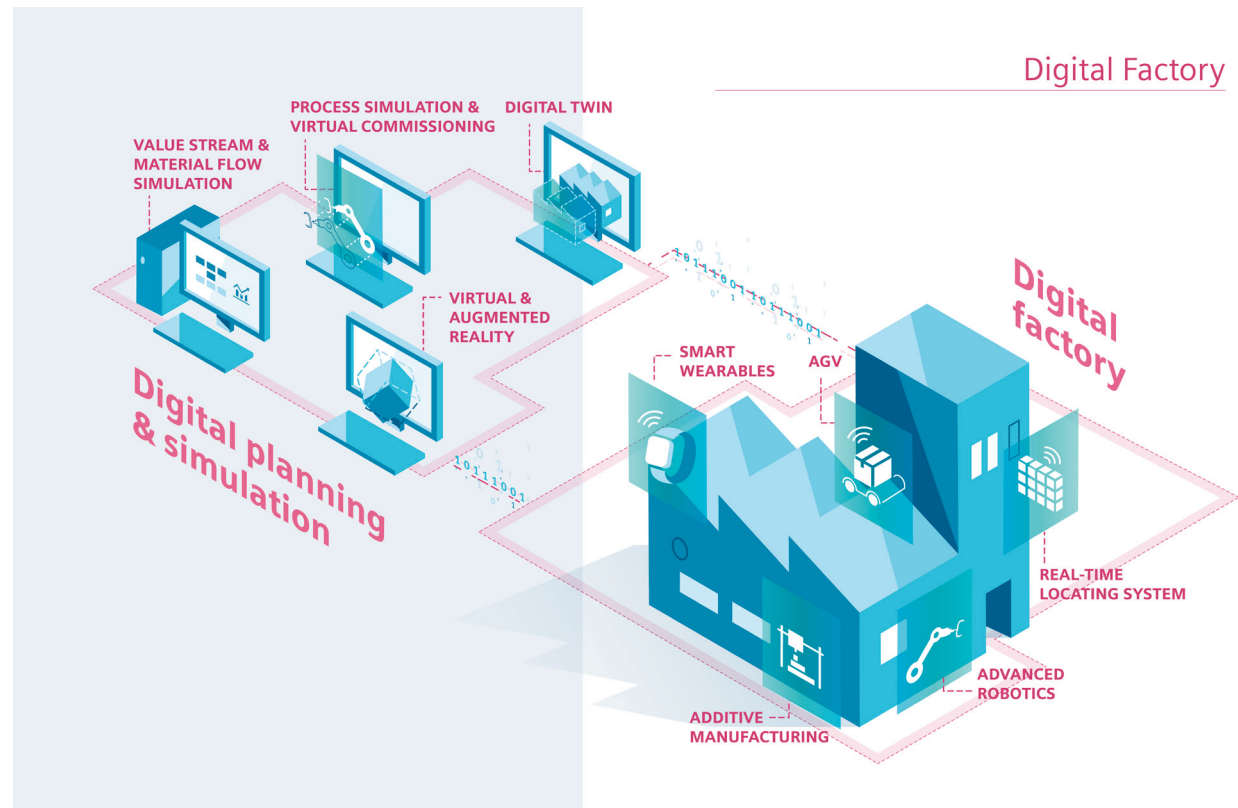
Digital Factory

VALUE STREAM & MATERIAL FLOW SIMULATION

PROCESS SIMULATION & VIRTUAL COMMISSIONING

DIGITAL TWIN

VIRTUAL & AUGMENTED REALITY

Digital planning & simulation

Digital factory

SMART WEARABLES

AGV

REAL-TIME LOCATING SYSTEM

ADVANCED ROBOTICS

ADDITIVE MANUFACTURING